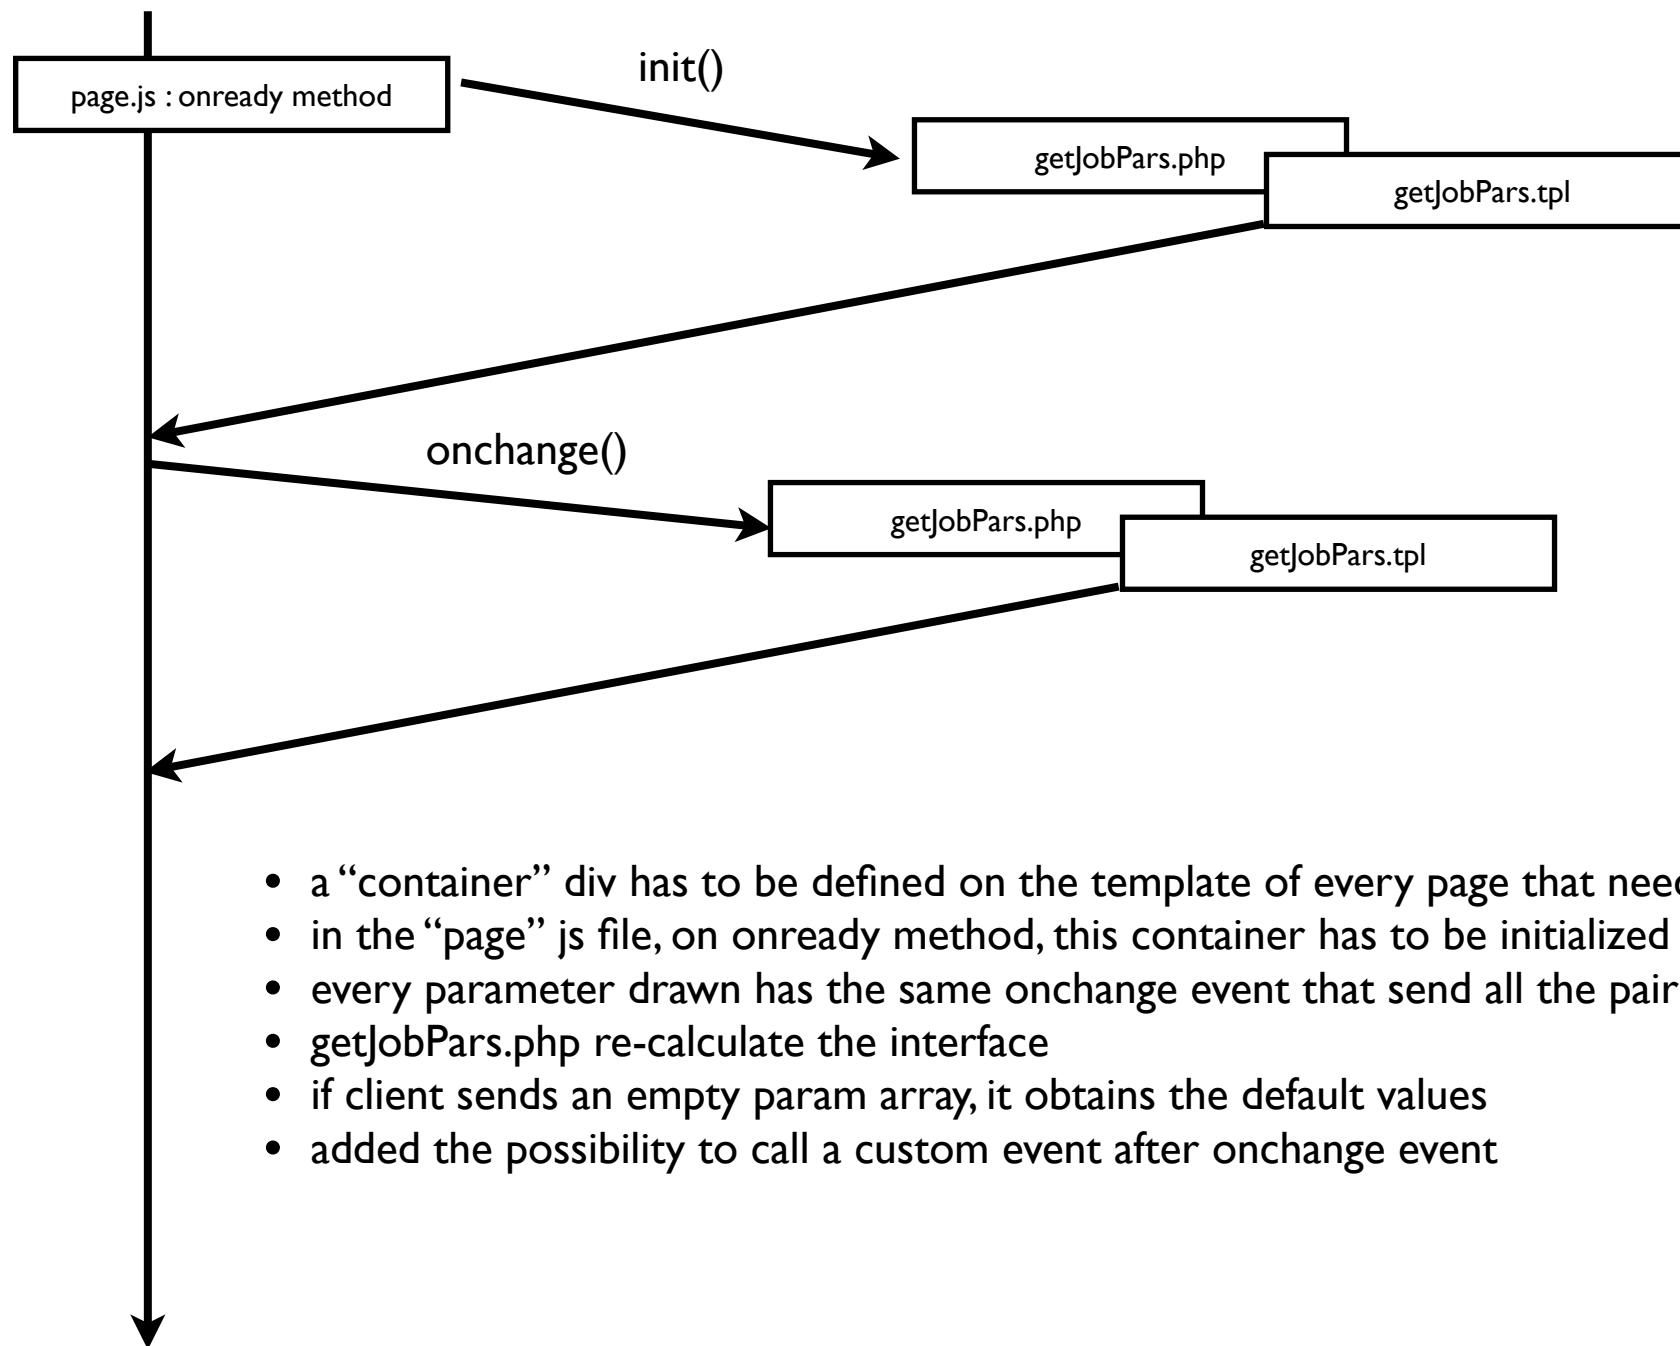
page.js : onready method

init()

getJobPars.php

getJobPars.tpl

onchange()

getJobPars.php

getJobPars.tpl

- a "container" div has to be defined on the template of every page that nee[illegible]
- in the "page" js file, on onready method, this container has to be initialized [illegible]
- every parameter drawn has the same onchange event that send all the pair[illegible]
- getJobPars.php re-calculate the interface
- if client sends an empty param array, it obtains the default values
- added the possibility to call a custom event after onchange event